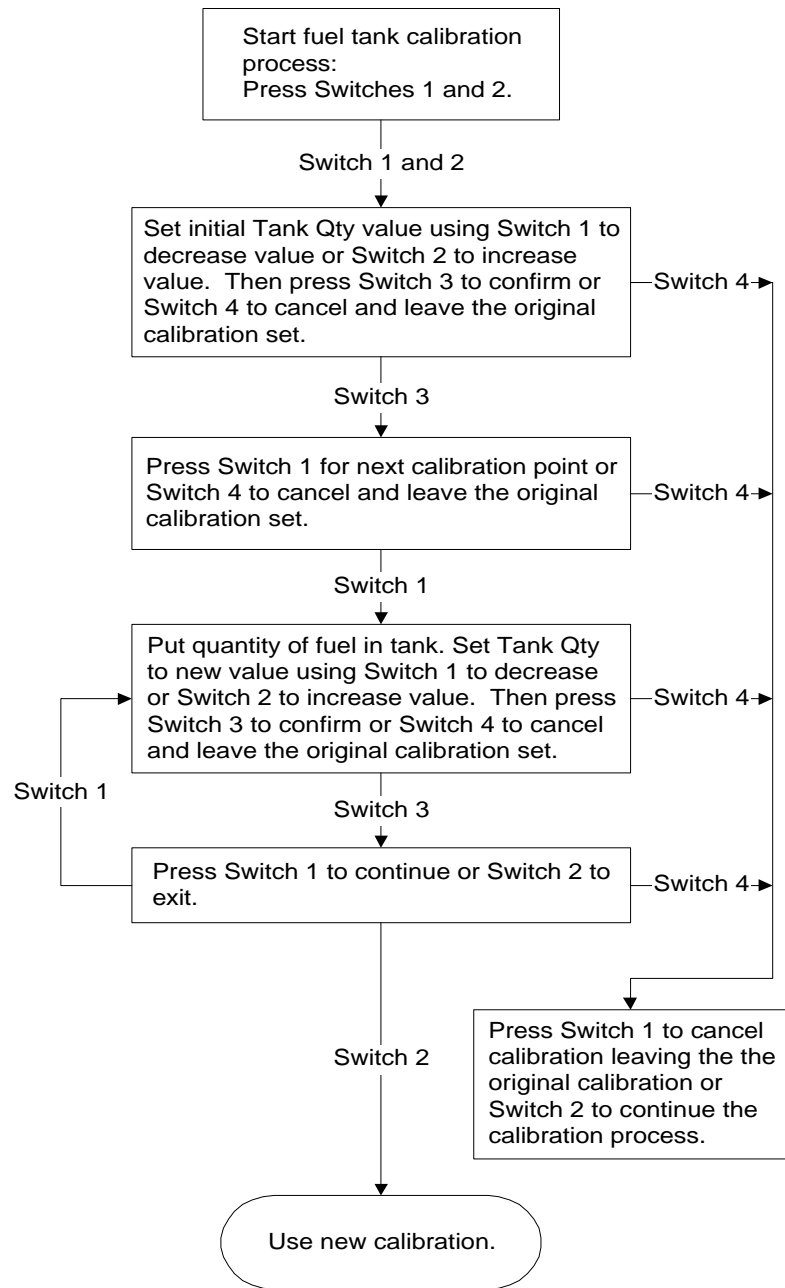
Start fuel tank calibration process:
Press Switches 1 and 2.

Switch 1 and 2

Set initial Tank Qty value using Switch 1 to decrease value or Switch 2 to increase value. Then press Switch 3 to confirm or Switch 4 to cancel and leave the original calibration set.

Switch 4

Switch 3

Press Switch 1 for next calibration point or Switch 4 to cancel and leave the original calibration set.

Switch 4

Switch 1

Put quantity of fuel in tank. Set Tank Qty to new value using Switch 1 to decrease or Switch 2 to increase value. Then press Switch 3 to confirm or Switch 4 to cancel and leave the original calibration set.

Switch 4

Switch 1

Switch 3

Press Switch 1 to continue or Switch 2 to exit.

Switch 4

Press Switch 1 to cancel calibration leaving the the original calibration or Switch 2 to continue the calibration process.

Switch 2

Use new calibration.